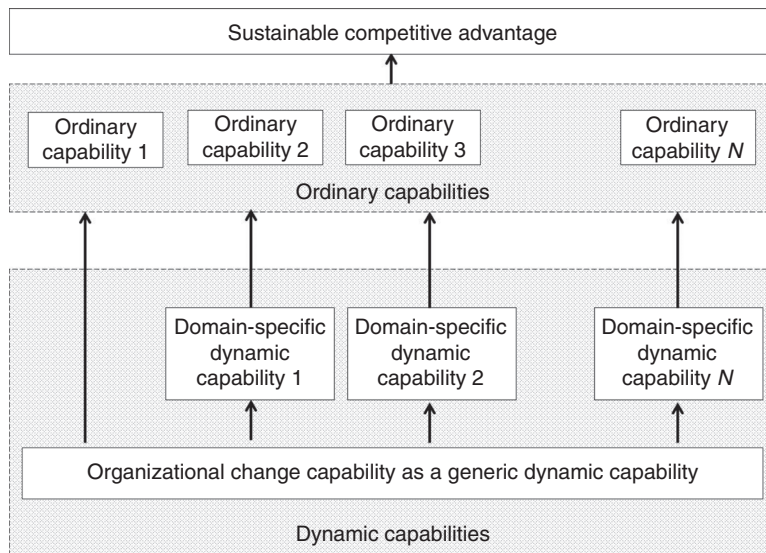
Sustainable competitive advantage

Ordinary capability 1

Ordinary capability 2

Ordinary capability 3

Ordinary capability *N*

Ordinary capabilities

Domain-specific dynamic capability 1

Domain-specific dynamic capability 2

Domain-specific dynamic capability *N*

Organizational change capability as a generic dynamic capability

Dynamic capabilities